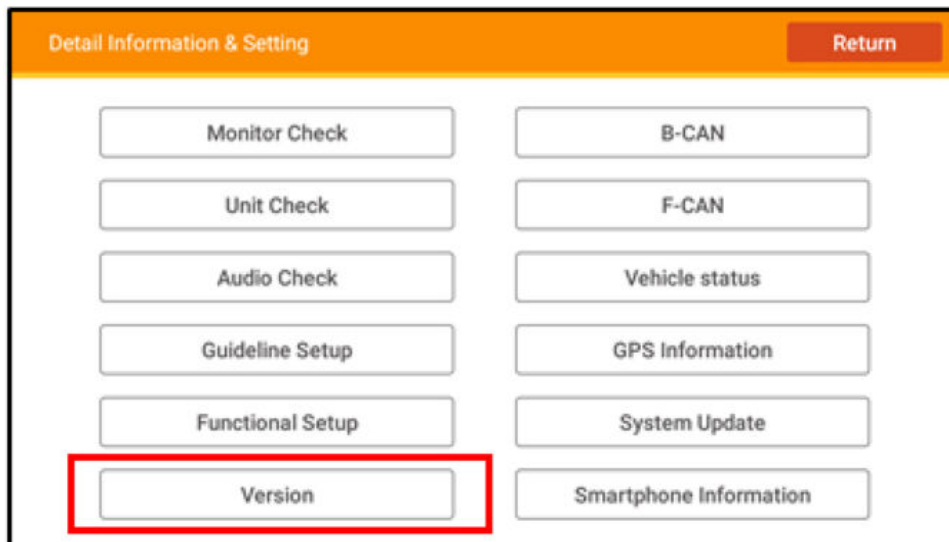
Detail Information & Setting

Return

Monitor Check

B-CAN

Unit Check

F-CAN

Audio Check

Vehicle status

Guideline Setup

GPS Information

Functional Setup

System Update

Version

Smartphone Information